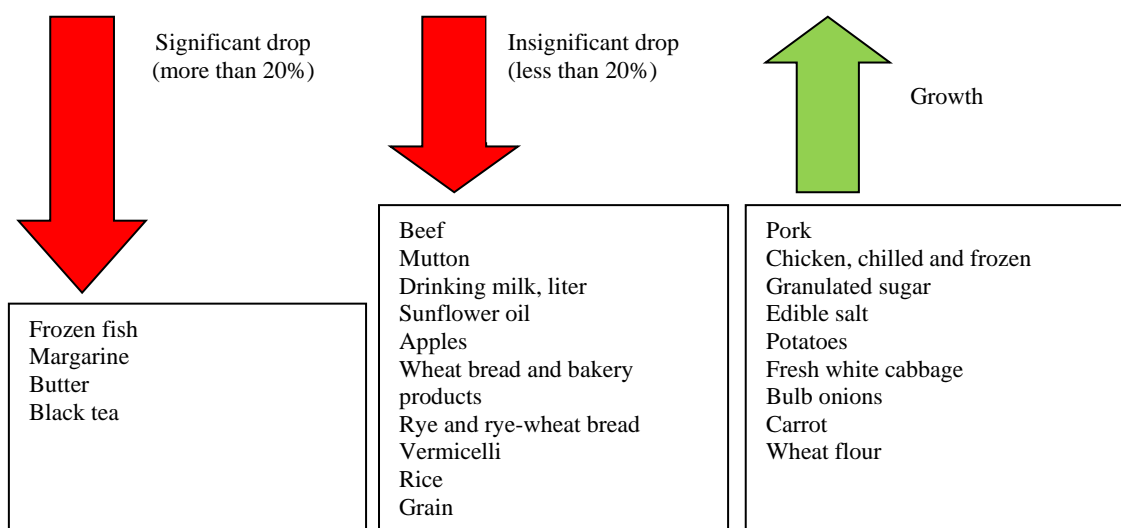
Significant drop
(more than 20%)

Insignificant drop
(less than 20%)

Growth

Frozen fish
Margarine
Butter
Black tea

Beef
Mutton
Drinking milk, liter
Sunflower oil
Apples
Wheat bread and bakery products
Rye and rye-wheat bread
Vermicelli
Rice
Grain

Pork
Chicken, chilled and frozen
Granulated sugar
Edible salt
Potatoes
Fresh white cabbage
Bulb onions
Carrot
Wheat flour